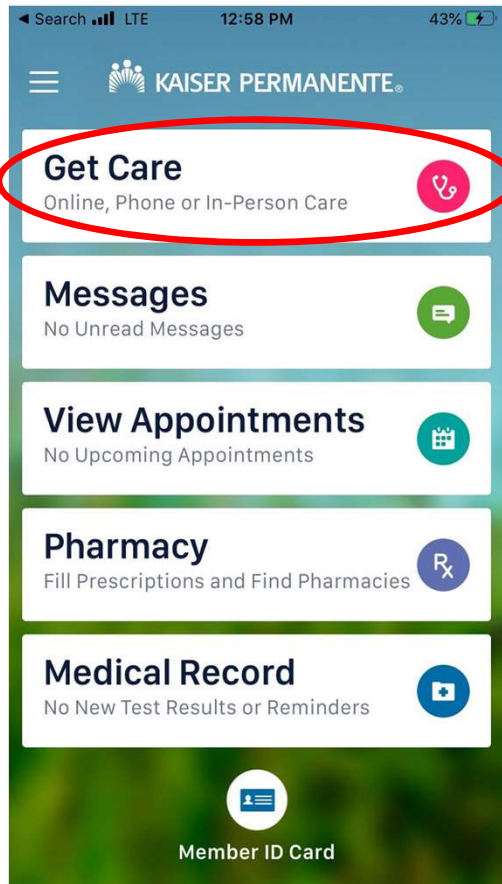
◀ Search LTE 12:58 PM 43%

KAISER PERMANENTE®

Get Care
Online, Phone or In-Person Care

Messages
No Unread Messages

View Appointments
No Upcoming Appointments

Pharmacy
Fill Prescriptions and Find Pharmacies

Rx

Medical Record
No New Test Results or Reminders

Member ID Card